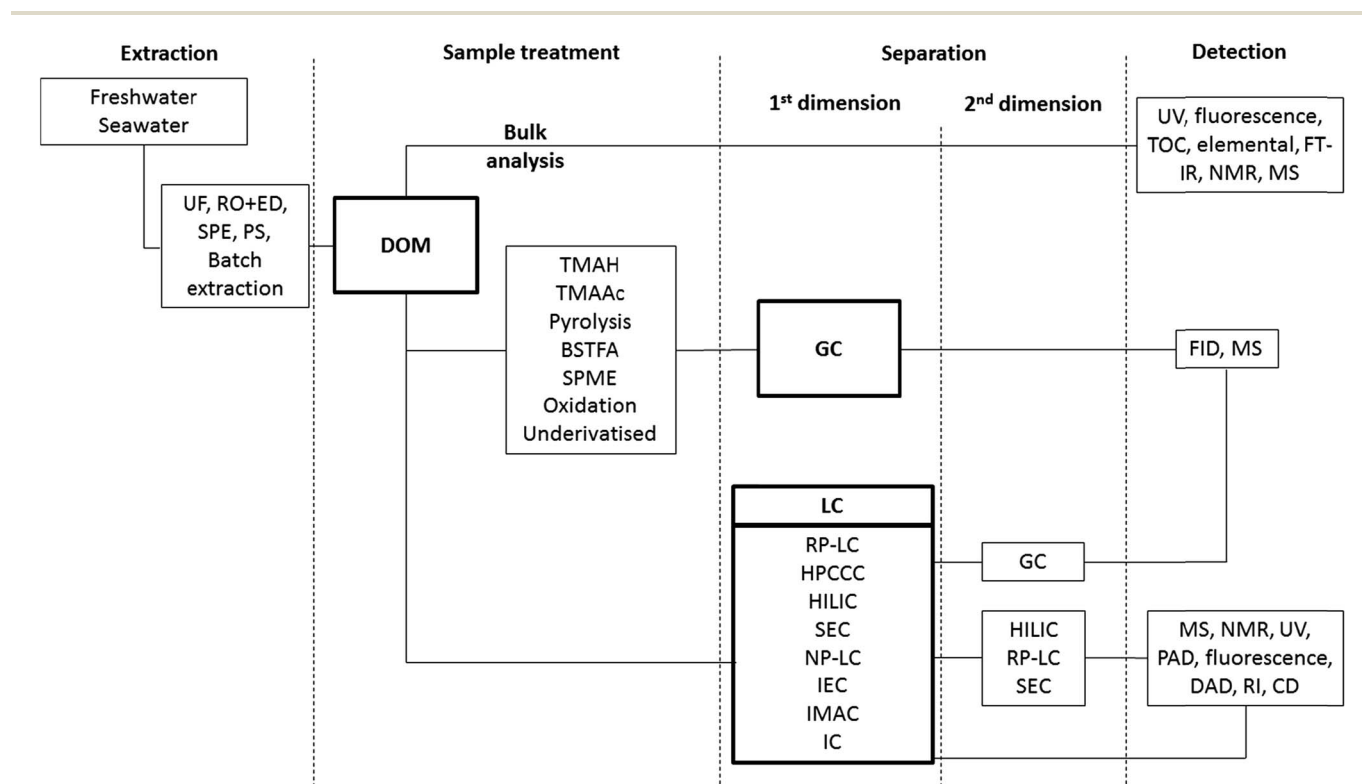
Extraction

Sample treatment

Separation

Detection

Freshwater
Seawater

1$^{st}$ dimension

2$^{nd}$ dimension

UV, fluorescence, TOC, elemental, FT-IR, NMR, MS

Bulk analysis

UF, RO+ED, SPE, PS, Batch extraction

DOM

TMAH
TMAAc
Pyrolysis
BSTFA
SPME
Oxidation
Underivatised

GC

FID, MS

LC

RP-LC
HPCCC
HILIC
SEC
NP-LC
IEC
IMAC
IC

GC

HILIC
RP-LC
SEC

MS, NMR, UV, PAD, fluorescence, DAD, RI, CD